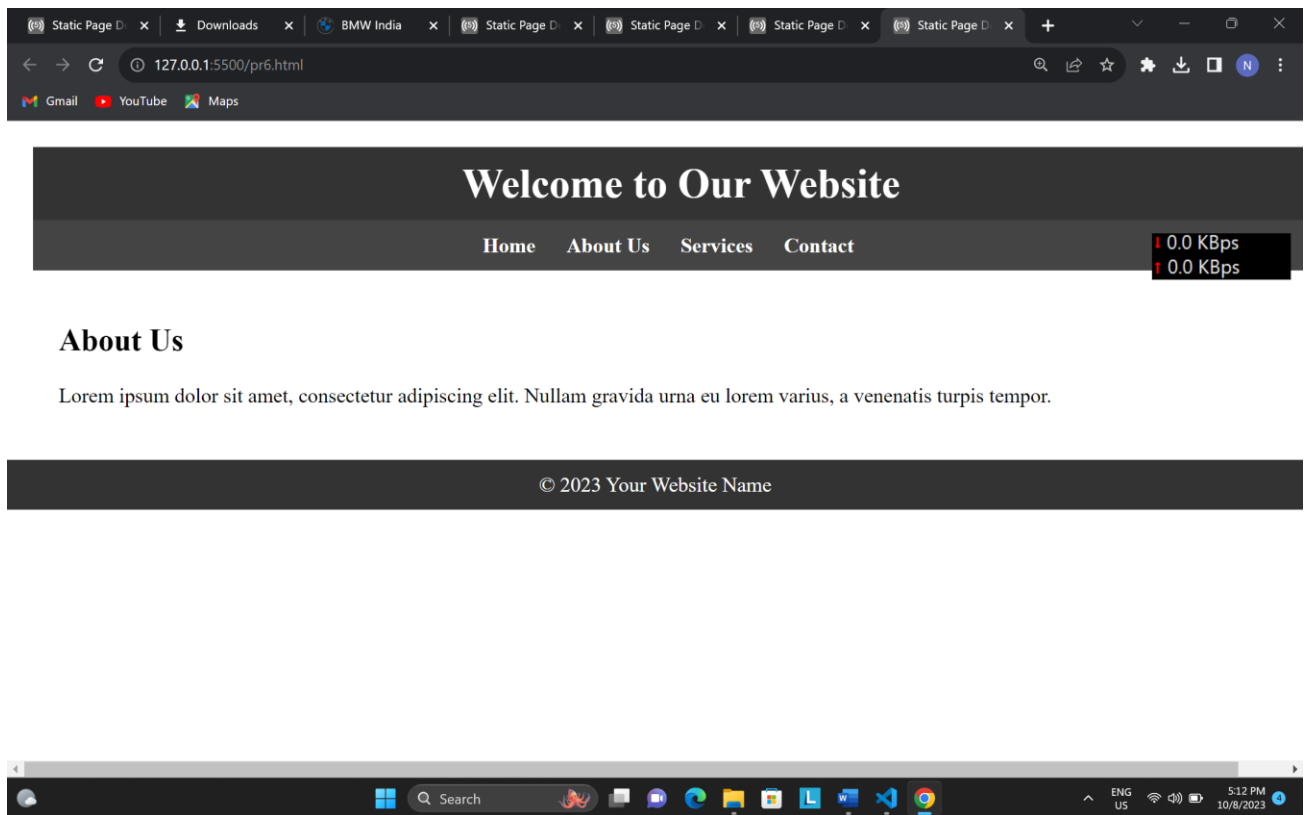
Static Page D ×
Downloads ×
BMW India ×
Static Page D ×
Static Page D ×
Static Page D ×
Static Page D ×
+

127.0.0.1:5500/pr6.html

N

Gmail YouTube Maps

# Welcome to Our Website

Home About Us Services Contact

0.0 KBps
0.0 KBps

## About Us

Lorem ipsum dolor sit amet, consectetur adipiscing elit. Nullam gravida urna eu lorem varius, a venenatis turpis tempor.

© 2023 Your Website Name

Search

ENG
US

5:12 PM
10/8/2023
4